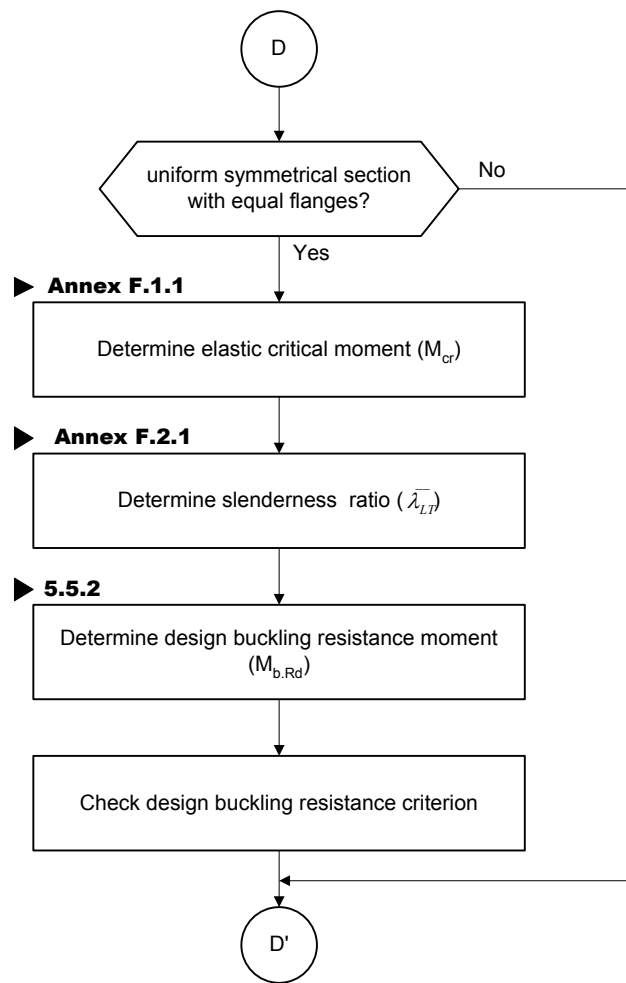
D

uniform symmetrical section with equal flanges?

No

Yes

Annex F.1.1

Determine elastic critical moment ($M_{cr}$)

Annex F.2.1

Determine slenderness ratio ($\bar{\lambda}_{LT}$)

5.5.2

Determine design buckling resistance moment ($M_{b.Rd}$)

Check design buckling resistance criterion

D'